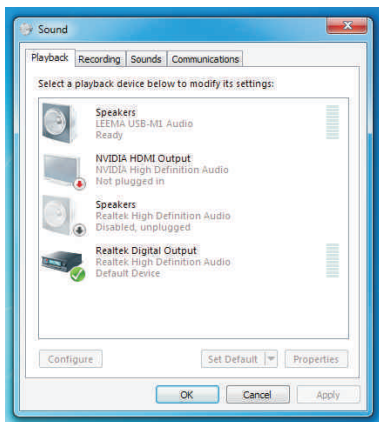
Sound

Playback Recording Sounds Communications

Select a playback device below to modify its settings:

Speakers
LEEMA USB-M1 Audio
Ready

NVIDIA HDMI Output
NVIDIA High Definition Audio
Not plugged in

Speakers
Realtek High Definition Audio
Disabled, unplugged

Realtek Digital Output
Realtek High Definition Audio
Default Device

Configure

Set Default

Properties

OK

Cancel

Apply